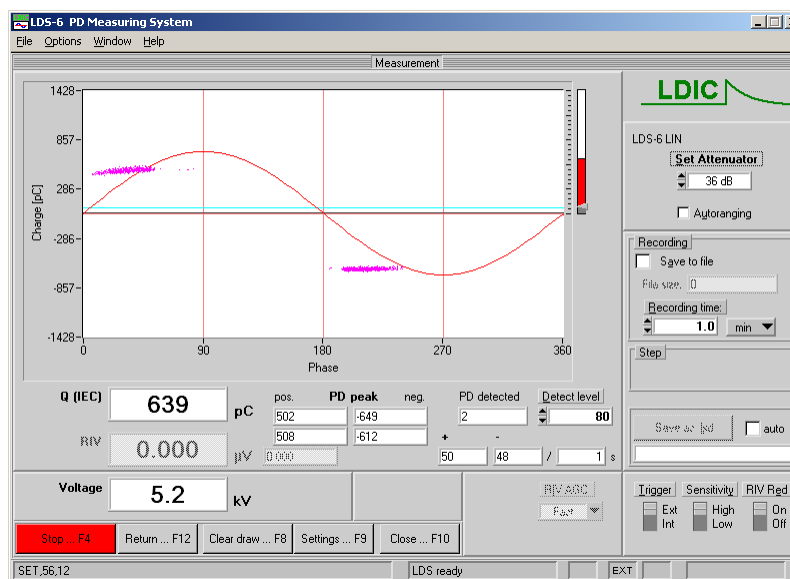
LDS-6 PD Measuring System

File Options Window Help

Measurement

1428
857
286
-286
-857
-1428
Charge [pC]
0 90 180 270 360
Phase

LDIC

LDS-6 LIN
Set Attenuator
36 dB
Autoranging

Recording
Save to file
File size 0
Recording time:
1.0
min

Step

Q (IEC) 639 pC
RIV 0.000 µV 0.000

pos. PD peak neg.
502 -649
508 -612

PD detected Detect level
2 80
+ -
50 48 / 1 s

Save as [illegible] auto

Voltage 5.2 kV

RIV AGC
Fast

Trigger Ext Int
Sensitivity High Low
RIV Red On Off

Stop ... F4 Return ... F12 Clear draw ... F8 Settings ... F9 Close ... F10

SET,56,12 LDS ready EXT